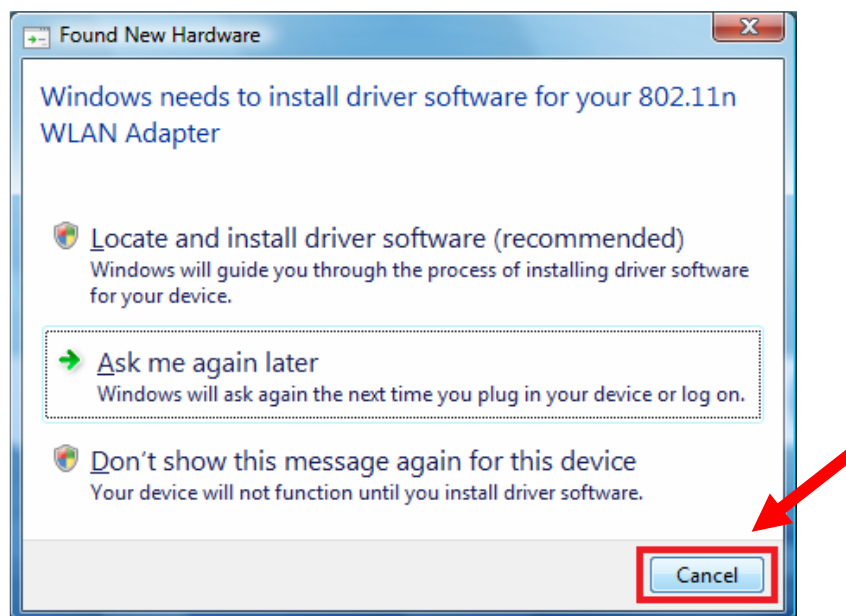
Found New Hardware

Windows needs to install driver software for your 802.11n WLAN Adapter

Locate and install driver software (recommended)
Windows will guide you through the process of installing driver software for your device.

Ask me again later
Windows will ask again the next time you plug in your device or log on.

Don't show this message again for this device
Your device will not function until you install driver software.

Cancel